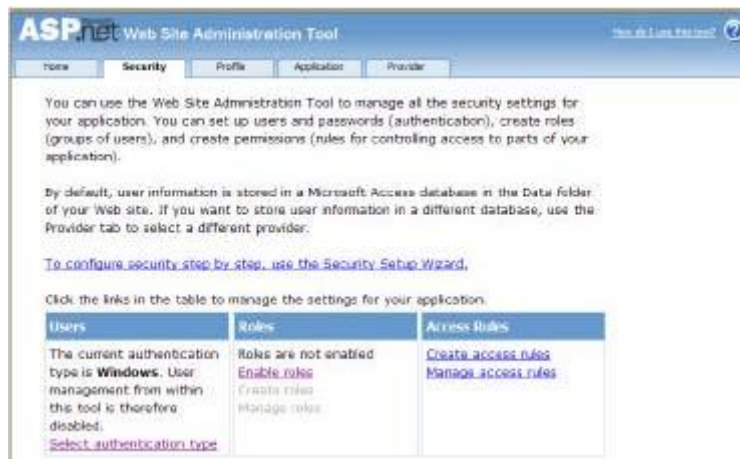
ASP.net Web Site Administration Tool

How do I use this tool?

Home | Security | Profile | Application | Provider

You can use the Web Site Administration Tool to manage all the security settings for your application. You can set up users and passwords (authentication), create roles (groups of users), and create permissions (rules for controlling access to parts of your application).

By default, user information is stored in a Microsoft Access database in the Data folder of your Web site. If you want to store user information in a different database, use the Provider tab to select a different provider.

To configure security step by step, use the Security Setup Wizard.

Click the links in the table to manage the settings for your application.

| Users | Roles | Access Rules |
|---|---|---|
| The current authentication type is **Windows**. User management from within this tool is therefore disabled. Select authentication type | Roles are not enabled Enable roles Create roles Manage roles | Create access rules Manage access rules |